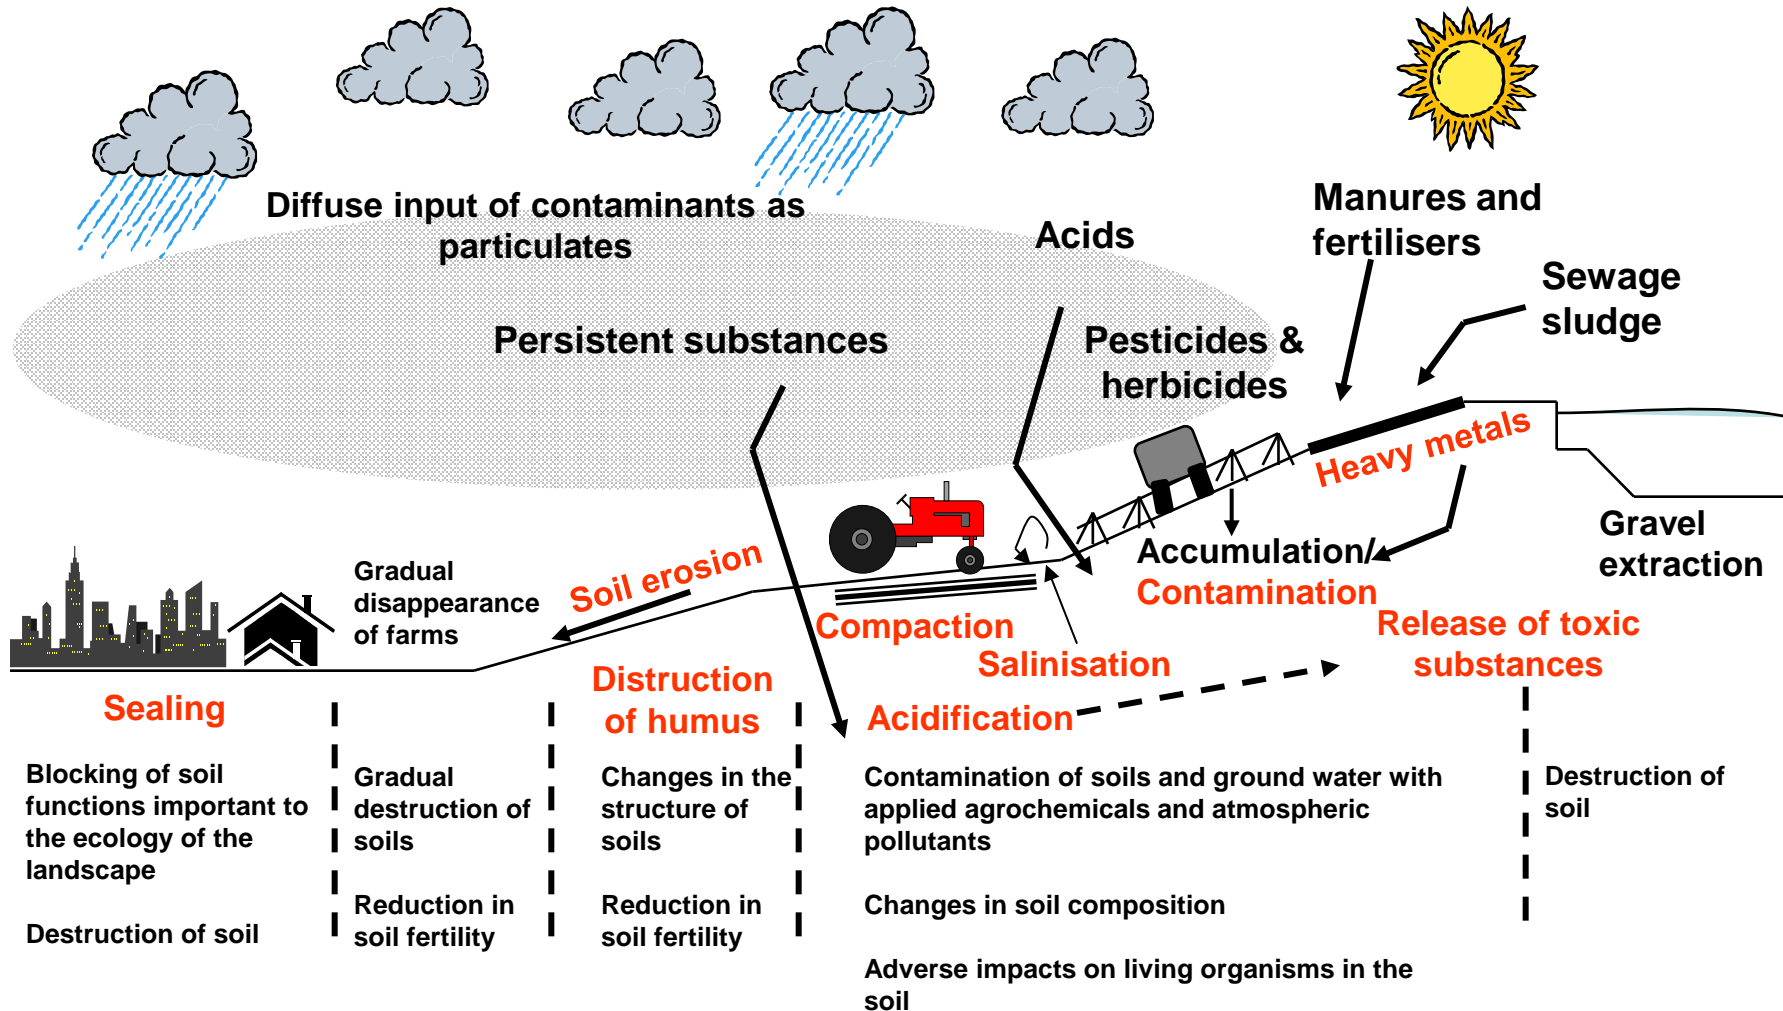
Diffuse input of contaminants as particulates

Acids

Manures and fertilisers

Sewage sludge

Persistent substances

Pesticides & herbicides

Heavy metals

Gravel extraction

Gradual disappearance of farms

Soil erosion

Accumulation/ Contamination

Compaction

Salinisation

Release of toxic substances

Sealing

Distruction of humus

Acidification

Blocking of soil functions important to the ecology of the landscape

Destruction of soil

Gradual destruction of soils

Reduction in soil fertility

Changes in the structure of soils

Reduction in soil fertility

Contamination of soils and ground water with applied agrochemicals and atmospheric pollutants

Changes in soil composition

Adverse impacts on living organisms in the soil

Destruction of soil